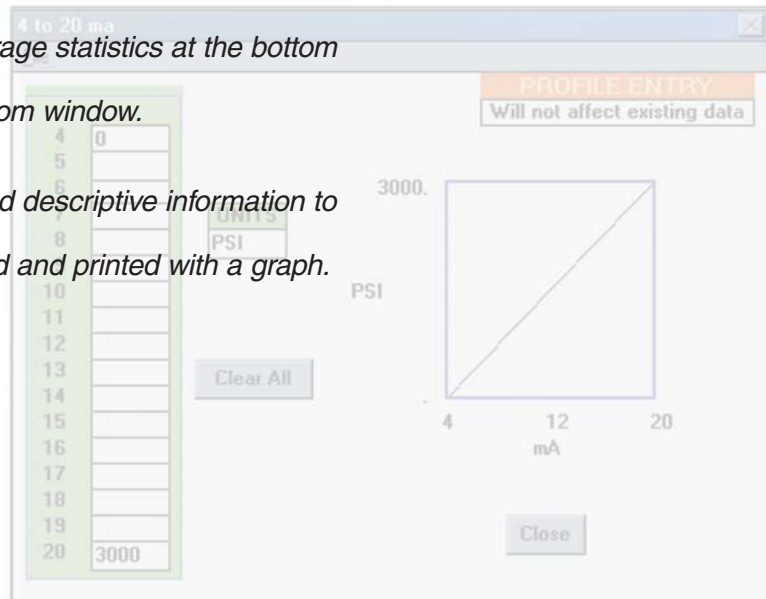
4 to 20 ma

age statistics at the bottom

om window.

d descriptive information to

d and printed with a graph.

PROFILE ENTRY
Will not affect existing data

4 0
5
6
7
8
10
11
12
13
14
15
16
17
18
19
20 3000

UNITS
PSI

Clear All

3000.

PSI

4 12 20
mA

Close